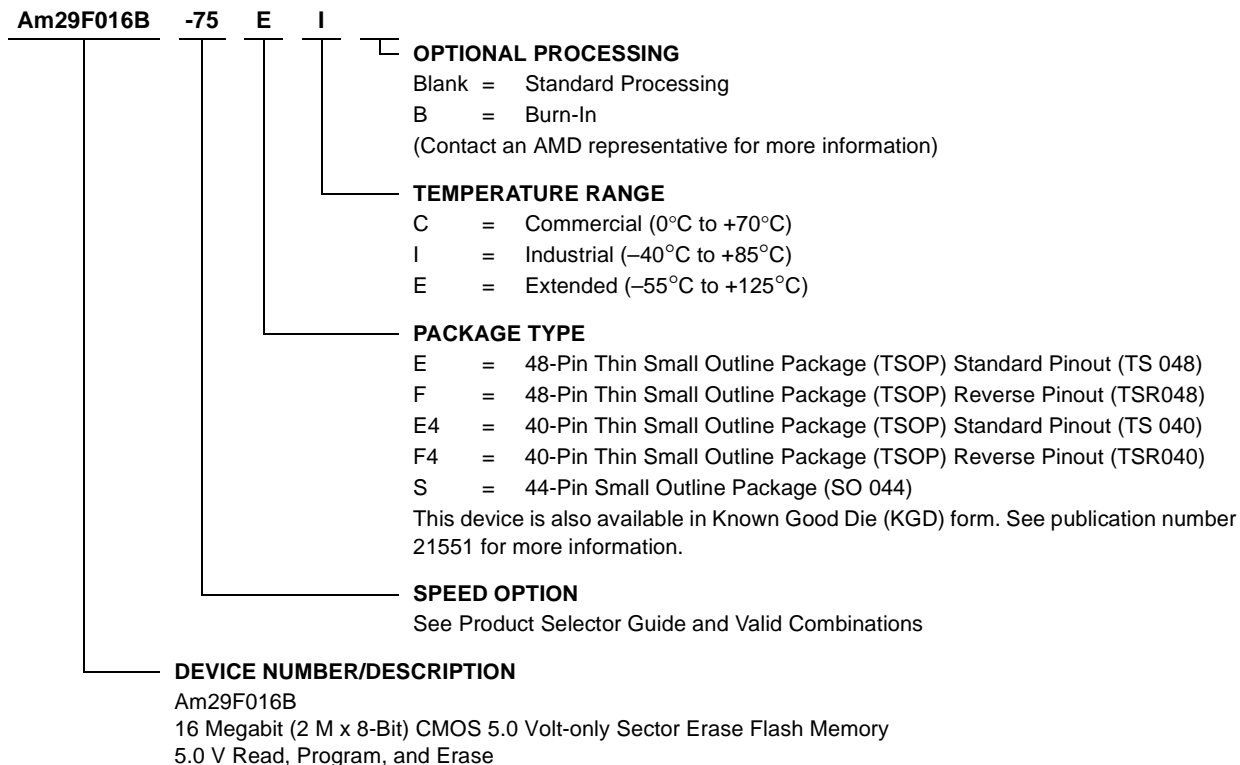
Am29F016B -75 E I

OPTIONAL PROCESSING
Blank = Standard Processing
B = Burn-In
(Contact an AMD representative for more information)

TEMPERATURE RANGE
C = Commercial (0°C to +70°C)
I = Industrial (–40°C to +85°C)
E = Extended (–55°C to +125°C)

PACKAGE TYPE
E = 48-Pin Thin Small Outline Package (TSOP) Standard Pinout (TS 048)
F = 48-Pin Thin Small Outline Package (TSOP) Reverse Pinout (TSR048)
E4 = 40-Pin Thin Small Outline Package (TSOP) Standard Pinout (TS 040)
F4 = 40-Pin Thin Small Outline Package (TSOP) Reverse Pinout (TSR040)
S = 44-Pin Small Outline Package (SO 044)
This device is also available in Known Good Die (KGD) form. See publication number 21551 for more information.

SPEED OPTION
See Product Selector Guide and Valid Combinations

DEVICE NUMBER/DESCRIPTION
Am29F016B
16 Megabit (2 M x 8-Bit) CMOS 5.0 Volt-only Sector Erase Flash Memory
5.0 V Read, Program, and Erase